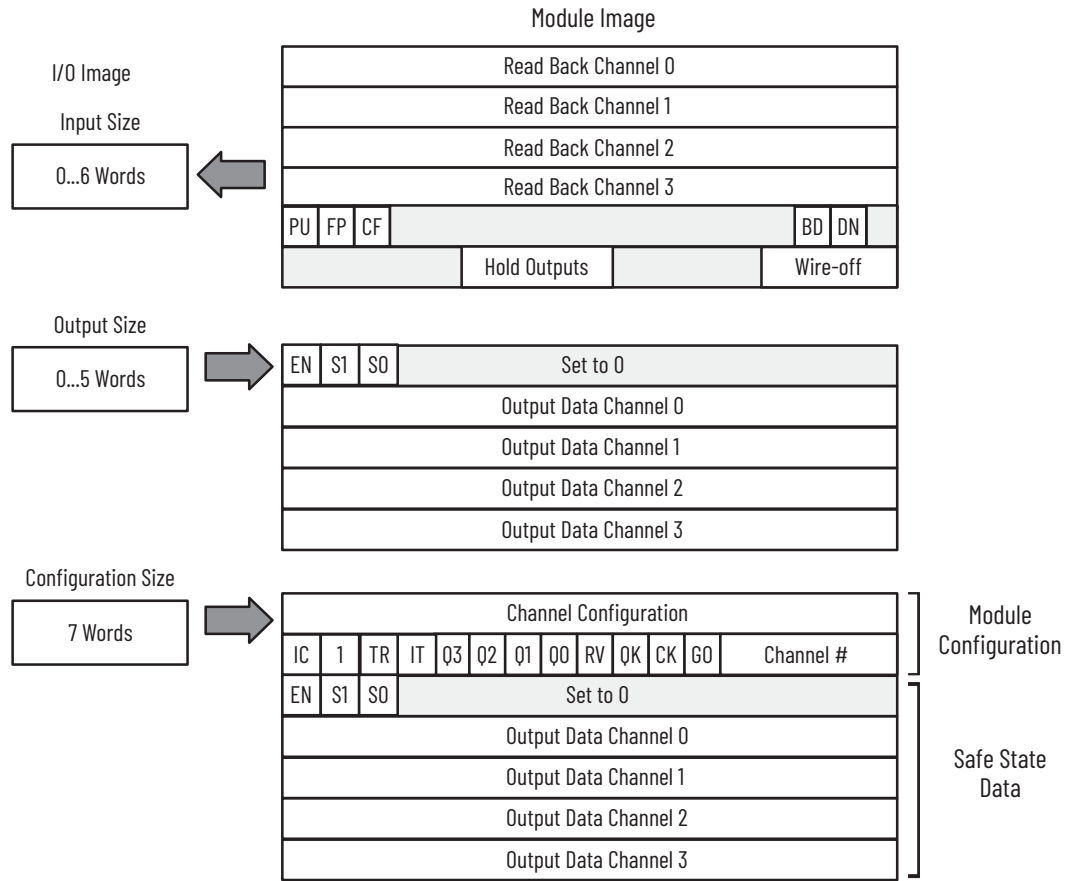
Module Image

I/O Image

Input Size

0…6 Words

| Read Back Channel 0 |
|---|
| Read Back Channel 1 |
| Read Back Channel 2 |
| Read Back Channel 3 |

| PU | FP | CF | | BD | DN | |
|---|---|---|---|---|---|---|

| | Hold Outputs | | Wire-off |
|---|---|---|---|

Output Size

0…5 Words

| EN | S1 | S0 | Set to 0 |
|---|---|---|---|

| Output Data Channel 0 |
|---|
| Output Data Channel 1 |
| Output Data Channel 2 |
| Output Data Channel 3 |

Configuration Size

7 Words

| Channel Configuration |
|---|

| IC | 1 | TR | IT | Q3 | Q2 | Q1 | Q0 | RV | QK | CK | GO | Channel # |
|---|---|---|---|---|---|---|---|---|---|---|---|---|

Module Configuration

| EN | S1 | S0 | Set to 0 |
|---|---|---|---|

| Output Data Channel 0 |
|---|
| Output Data Channel 1 |
| Output Data Channel 2 |
| Output Data Channel 3 |

Safe State Data